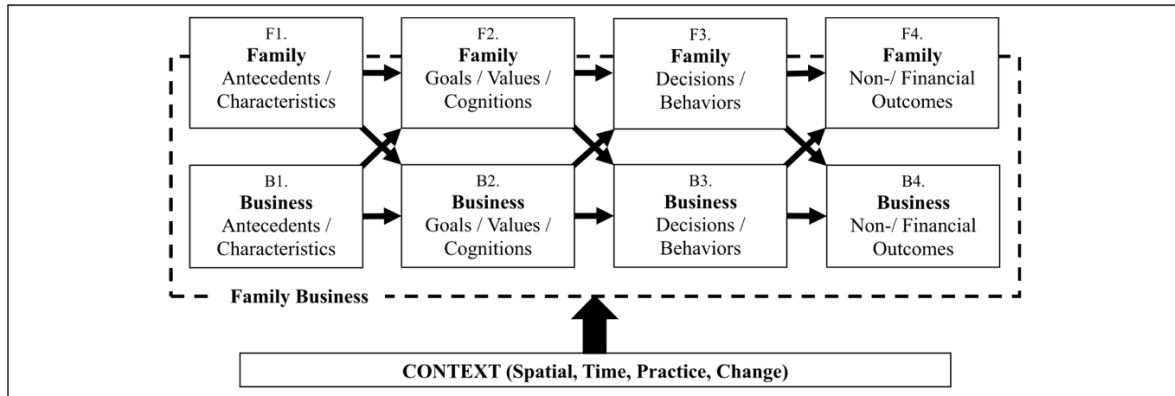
F1.
**Family**
Antecedents / Characteristics

F2.
**Family**
Goals / Values / Cognitions

F3.
**Family**
Decisions / Behaviors

F4.
**Family**
Non-/ Financial Outcomes

B1.
**Business**
Antecedents / Characteristics

B2.
**Business**
Goals / Values / Cognitions

B3.
**Business**
Decisions / Behaviors

B4.
**Business**
Non-/ Financial Outcomes

**Family Business**

**CONTEXT (Spatial, Time, Practice, Change)**